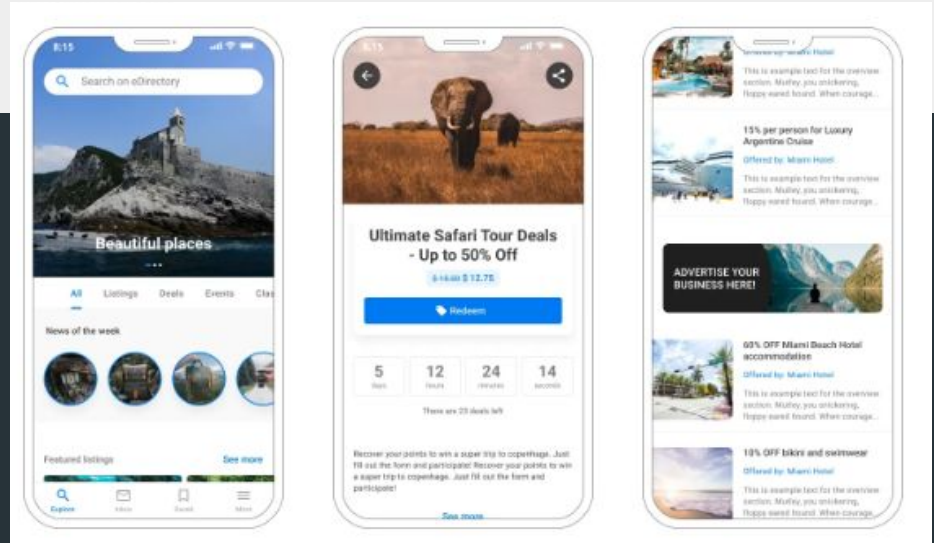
8:15

Search on eDirectory

Beautiful places

All Listings Deals Events Clas

News of the week

Featured listings See more

Explore Inbox Saved More

8:15

Ultimate Safari Tour Deals - Up to 50% Off

$ 15.00 $ 12.75

Redeem

| 5 | 12 | 24 | 14 |
|---|---|---|---|
| days | hours | minutes | seconds |

There are 23 deals left

Recover your points to win a super trip to copenhage. Just fill out the form and participate! Recover your points to win a super trip to copenhage. Just fill out the form and participate!

See more

Offered by: Miami Hotel

This is example text for the overview section. Mulley, you snickering, floppy eared hound. When courage...

15% per person for Luxury Argentine Cruise

Offered by: Miami Hotel

This is example text for the overview section. Mulley, you snickering, floppy eared hound. When courage...

ADVERTISE YOUR BUSINESS HERE!

60% OFF Miami Beach Hotel accommodation

Offered by: Miami Hotel

This is example text for the overview section. Mulley, you snickering, floppy eared hound. When courage...

10% OFF bikini and swimwear

Offered by: Miami Hotel

This is example text for the overview section. Mulley, you snickering, floppy eared hound. When courage...